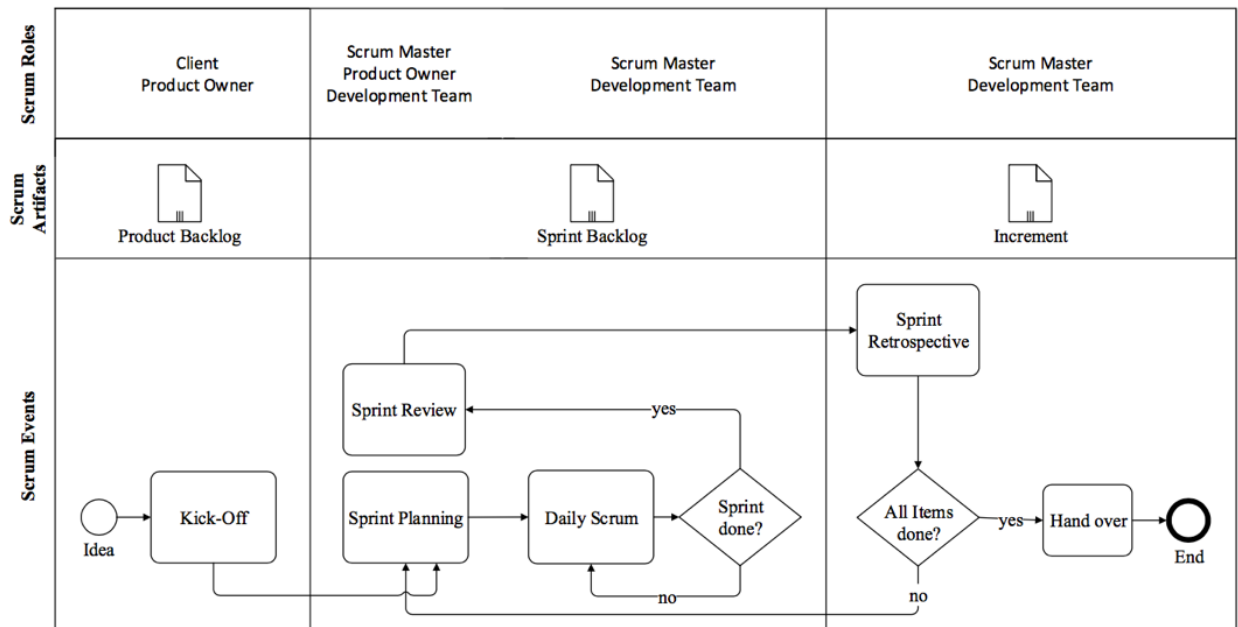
Scrum Roles

Client
Product Owner

Scrum Master
Product Owner
Development Team

Scrum Master
Development Team

Scrum Master
Development Team

Scrum Artifacts

Product Backlog

Sprint Backlog

Increment

Scrum Events

Idea

Kick-Off

Sprint Review

Sprint Planning

Daily Scrum

Sprint done?

yes

no

Sprint Retrospective

All Items done?

yes

Hand over

End

no